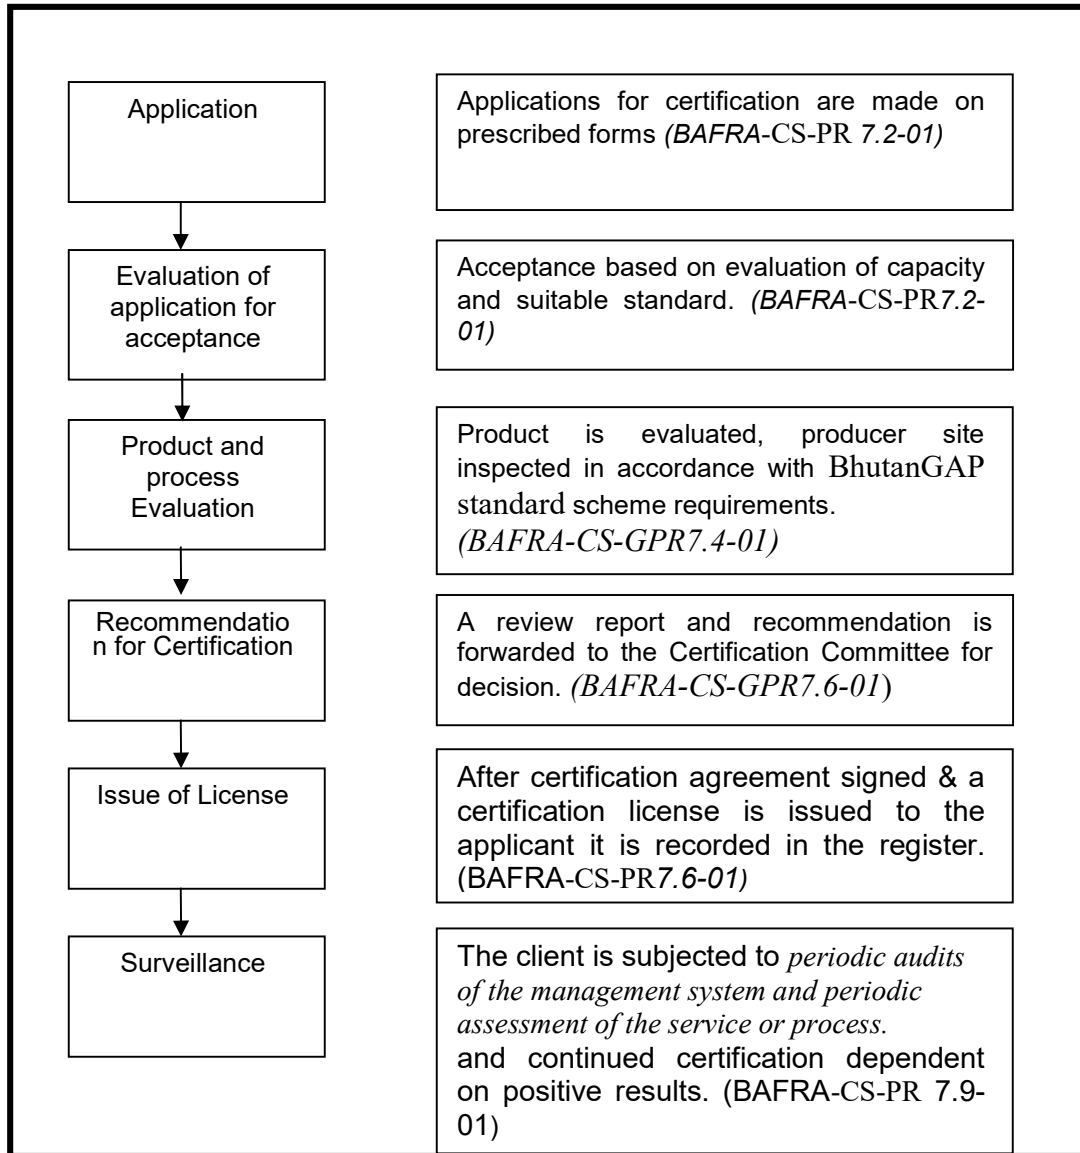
Application

Applications for certification are made on prescribed forms *(BAFRA*-CS-PR *7.2-01)*

Evaluation of application for acceptance

Acceptance based on evaluation of capacity and suitable standard. *(BAFRA*-CS-PR*7.2-01)*

Product and process Evaluation

Product is evaluated, producer site inspected in accordance with BhutanGAP standard scheme requirements. *(BAFRA-CS-GPR7.4-01)*

Recommendation for Certification

A review report and recommendation is forwarded to the Certification Committee for decision. *(BAFRA-CS-GPR7.6-01*)

Issue of License

After certification agreement signed & a certification license is issued to the applicant it is recorded in the register. (BAFRA-CS-PR*7.6-01)*

Surveillance

The client is subjected to *periodic audits of the management system and periodic assessment of the service or process.* and continued certification dependent on positive results. (BAFRA-CS-PR 7.9-01)